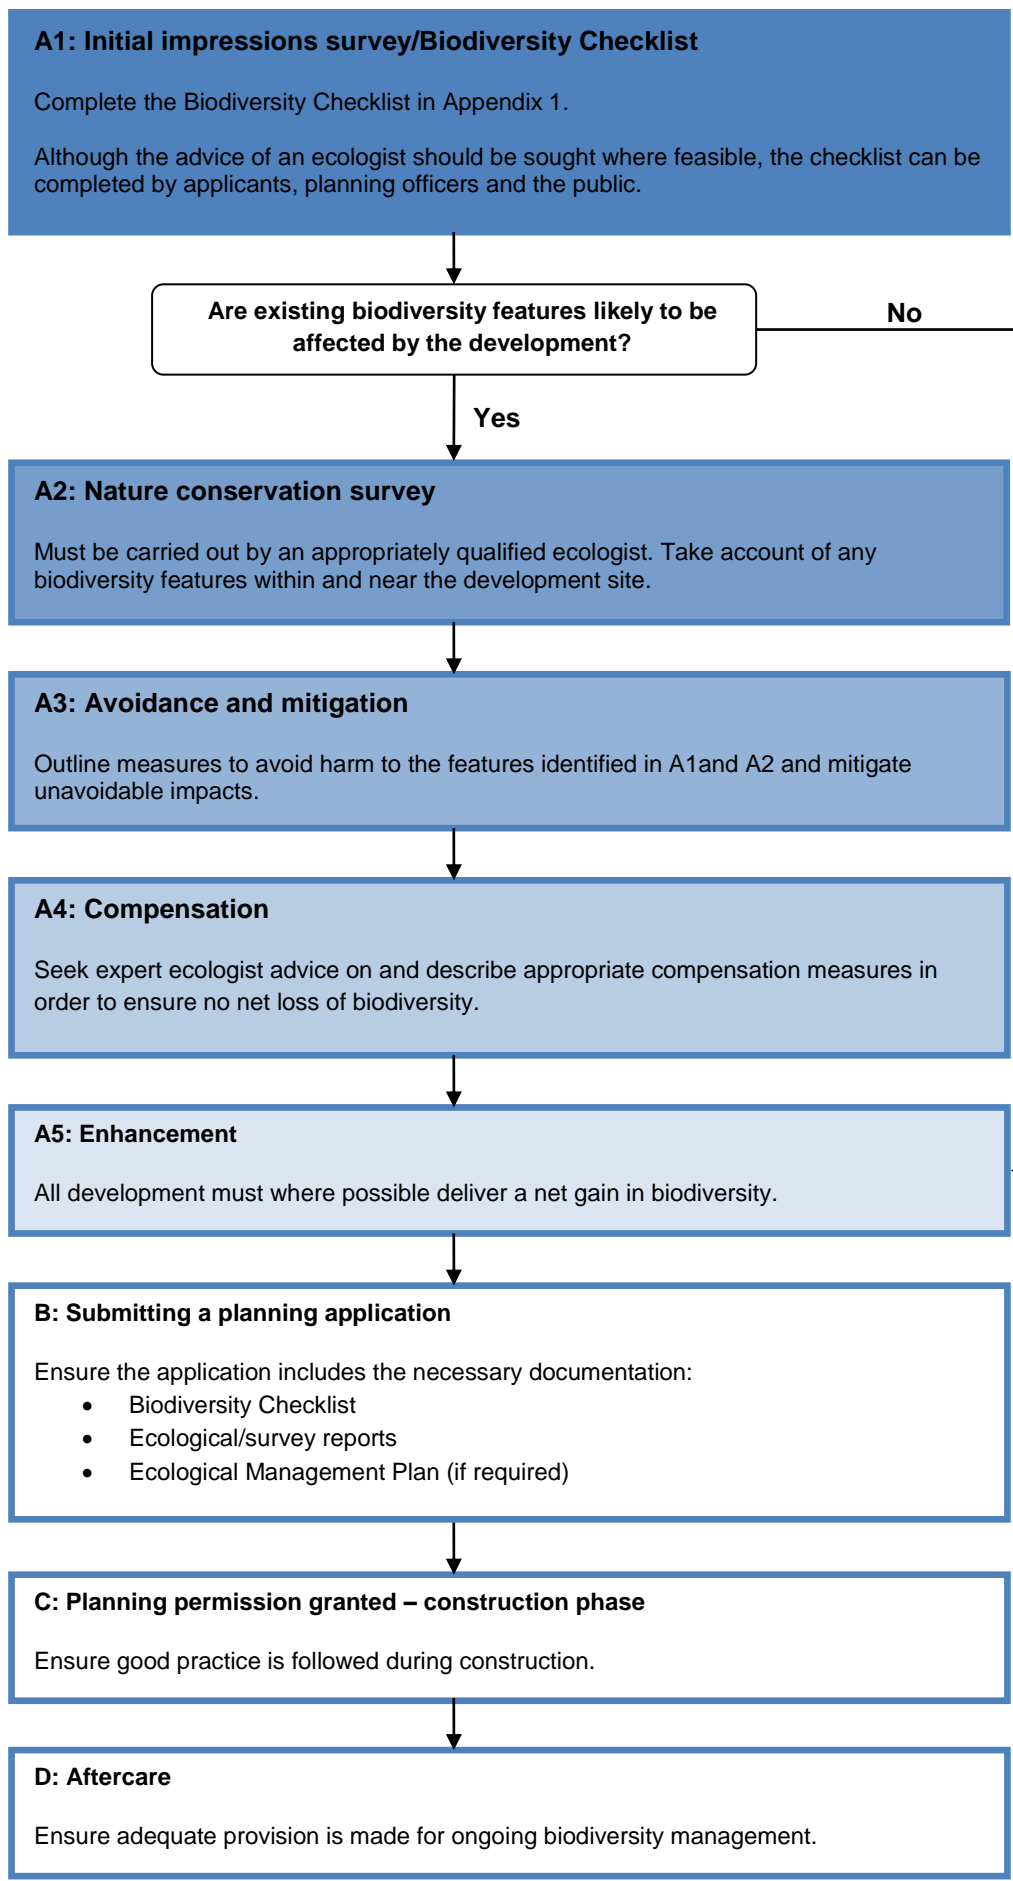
**A1: Initial impressions survey/Biodiversity Checklist**

Complete the Biodiversity Checklist in Appendix 1.

Although the advice of an ecologist should be sought where feasible, the checklist can be completed by applicants, planning officers and the public.

**Are existing biodiversity features likely to be affected by the development?**

**No**

**Yes**

**A2: Nature conservation survey**

Must be carried out by an appropriately qualified ecologist. Take account of any biodiversity features within and near the development site.

**A3: Avoidance and mitigation**

Outline measures to avoid harm to the features identified in A1and A2 and mitigate unavoidable impacts.

**A4: Compensation**

Seek expert ecologist advice on and describe appropriate compensation measures in order to ensure no net loss of biodiversity.

**A5: Enhancement**

All development must where possible deliver a net gain in biodiversity.

**B: Submitting a planning application**

Ensure the application includes the necessary documentation:
- Biodiversity Checklist
- Ecological/survey reports
- Ecological Management Plan (if required)

**C: Planning permission granted – construction phase**

Ensure good practice is followed during construction.

**D: Aftercare**

Ensure adequate provision is made for ongoing biodiversity management.